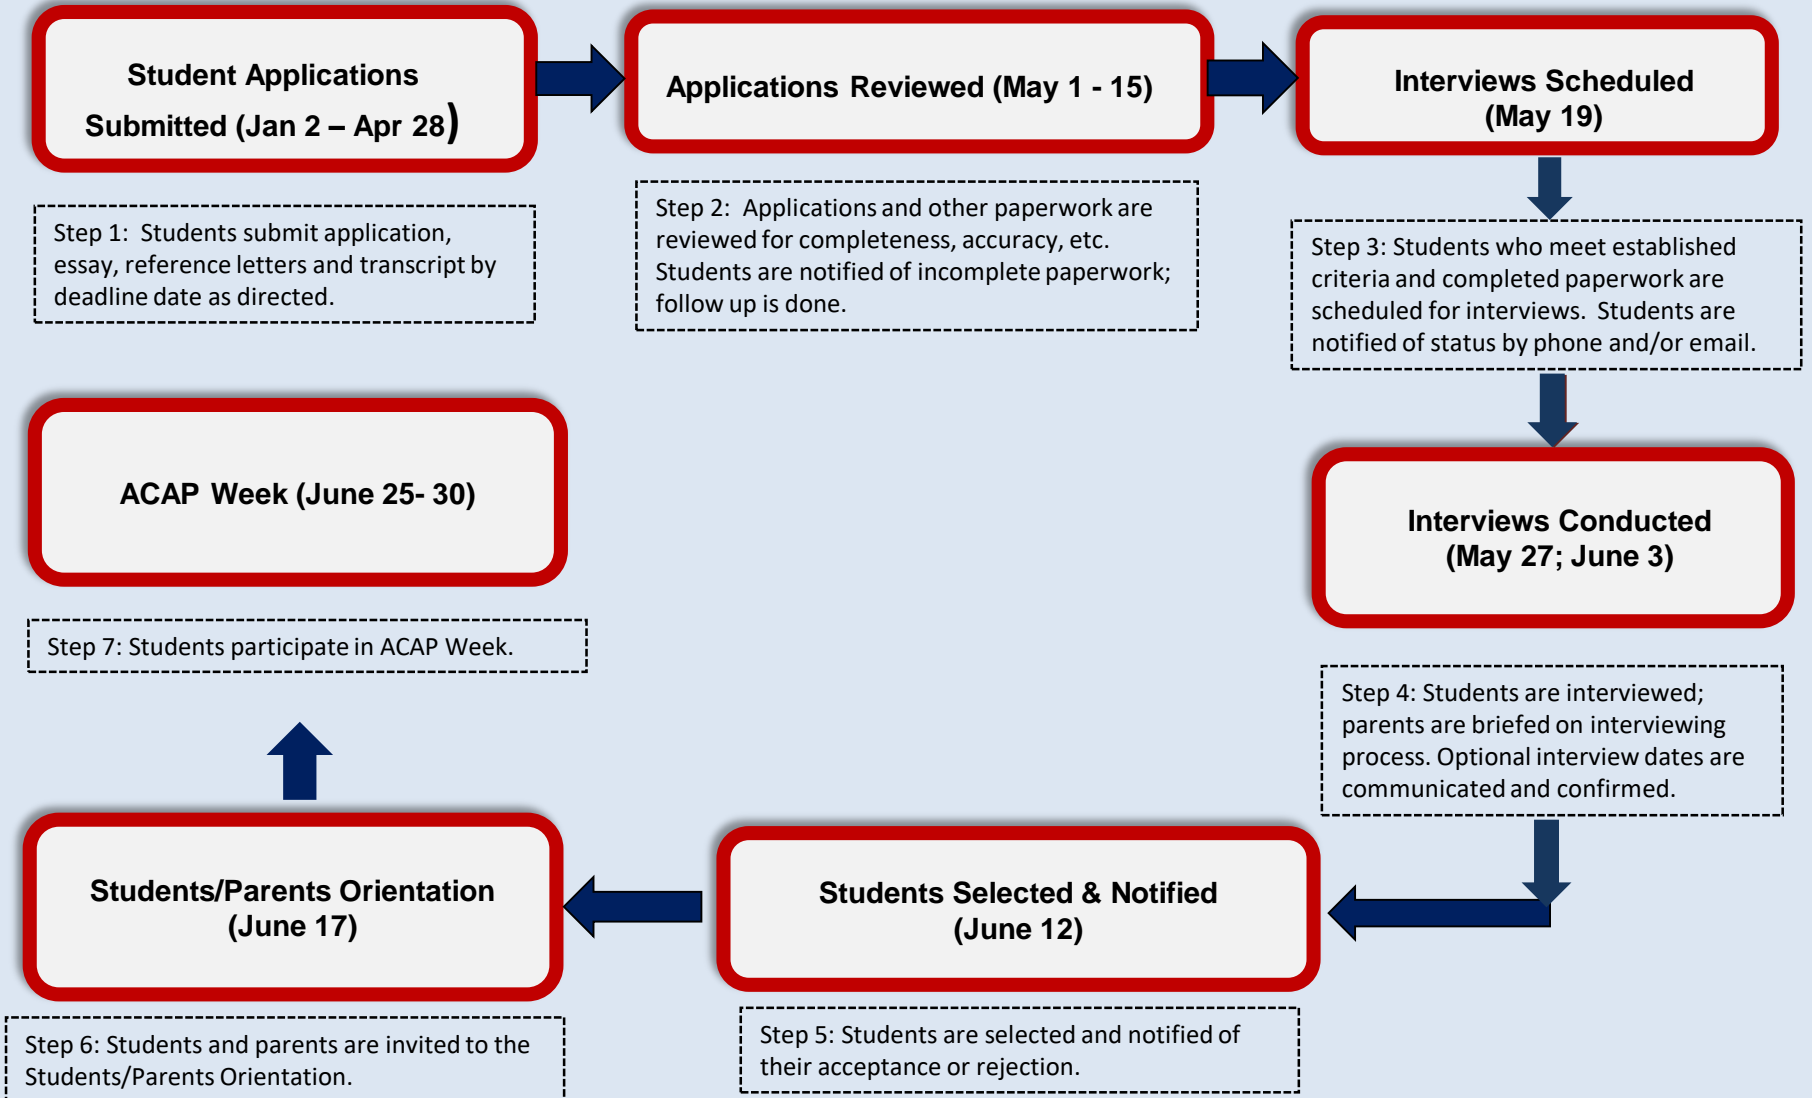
Student Applications Submitted (Jan 2 – Apr 28)

Step 1: Students submit application, essay, reference letters and transcript by deadline date as directed.

Applications Reviewed (May 1 - 15)

Step 2: Applications and other paperwork are reviewed for completeness, accuracy, etc. Students are notified of incomplete paperwork; follow up is done.

Interviews Scheduled (May 19)

Step 3: Students who meet established criteria and completed paperwork are scheduled for interviews. Students are notified of status by phone and/or email.

Interviews Conducted (May 27; June 3)

Step 4: Students are interviewed; parents are briefed on interviewing process. Optional interview dates are communicated and confirmed.

Students Selected & Notified (June 12)

Step 5: Students are selected and notified of their acceptance or rejection.

Students/Parents Orientation (June 17)

Step 6: Students and parents are invited to the Students/Parents Orientation.

ACAP Week (June 25- 30)

Step 7: Students participate in ACAP Week.